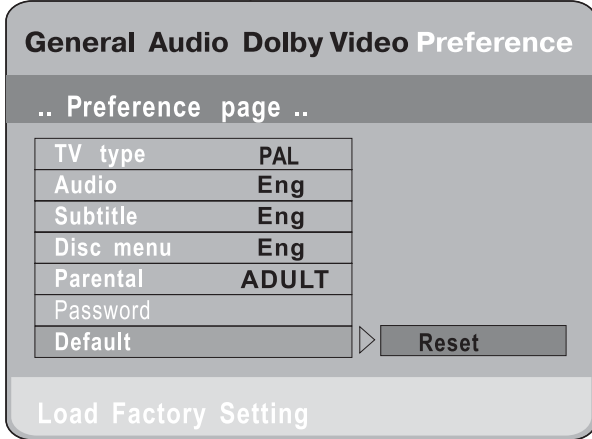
General Audio Dolby Video Preference

.. Preference page ..

| TV type | PAL |
|---|---|
| Audio | Eng |
| Subtitle | Eng |
| Disc menu | Eng |
| Parental | ADULT |
| Password | |
| Default | |

Reset

Load Factory Setting